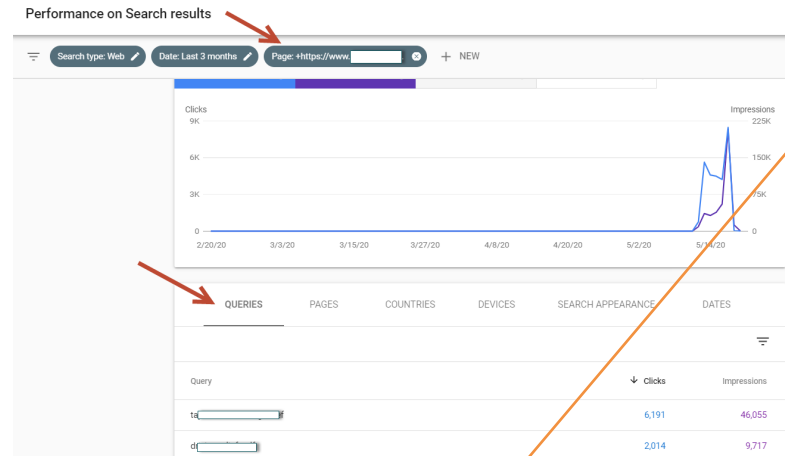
Performance on Search results

Search type: Web
Date: Last 3 months
Page: +https://www.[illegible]
+ NEW

Clicks
9K
6K
3K
0

Impressions
225K
150K
75K
0

2/20/20
3/3/20
3/15/20
3/27/20
4/8/20
4/20/20
5/2/20
5/14/20

QUERIES
PAGES
COUNTRIES
DEVICES
SEARCH APPEARANCE
DATES

| Query | Clicks | Impressions |
|---|---|---|
| ta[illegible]f | 6,191 | 46,055 |
| d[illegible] | 2,014 | 9,717 |